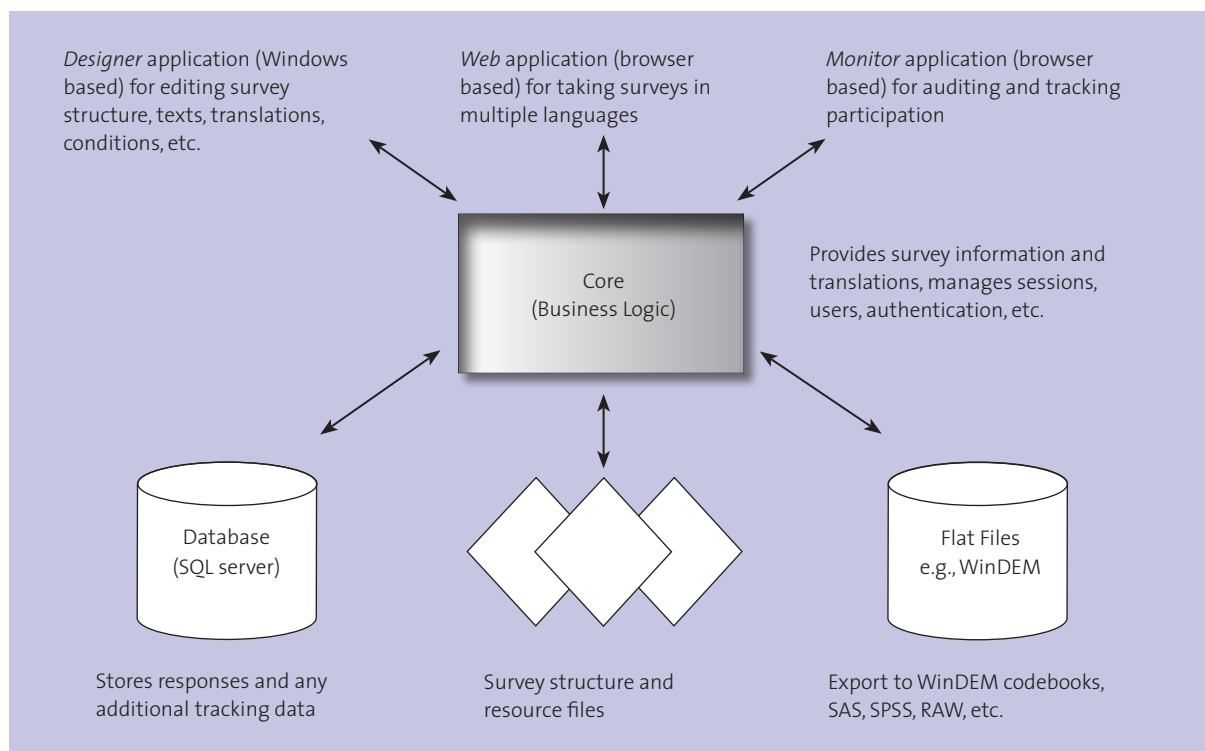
Designer application (Windows based) for editing survey structure, texts, translations, conditions, etc.

Web application (browser based) for taking surveys in multiple languages

Monitor application (browser based) for auditing and tracking participation

Core
(Business Logic)

Provides survey information and translations, manages sessions, users, authentication, etc.

Database
(SQL server)

Flat Files
e.g., WinDEM

Stores responses and any additional tracking data

Survey structure and resource files

Export to WinDEM codebooks, SAS, SPSS, RAW, etc.